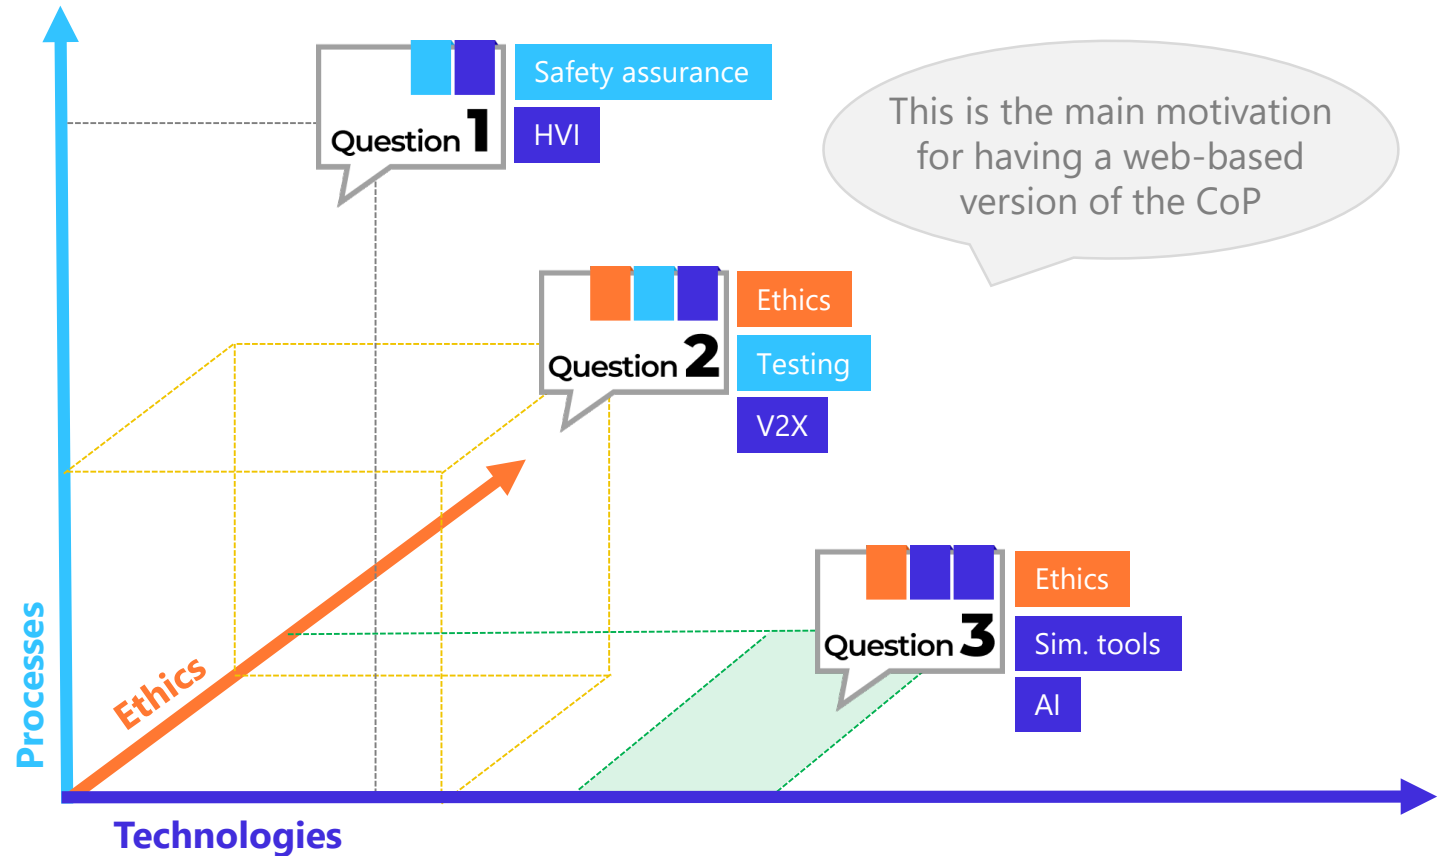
Question 1

Safety assurance

HVI

This is the main motivation for having a web-based version of the CoP

Question 2

Ethics

Testing

V2X

Question 3

Ethics

Sim. tools

AI

Processes

Ethics

Technologies